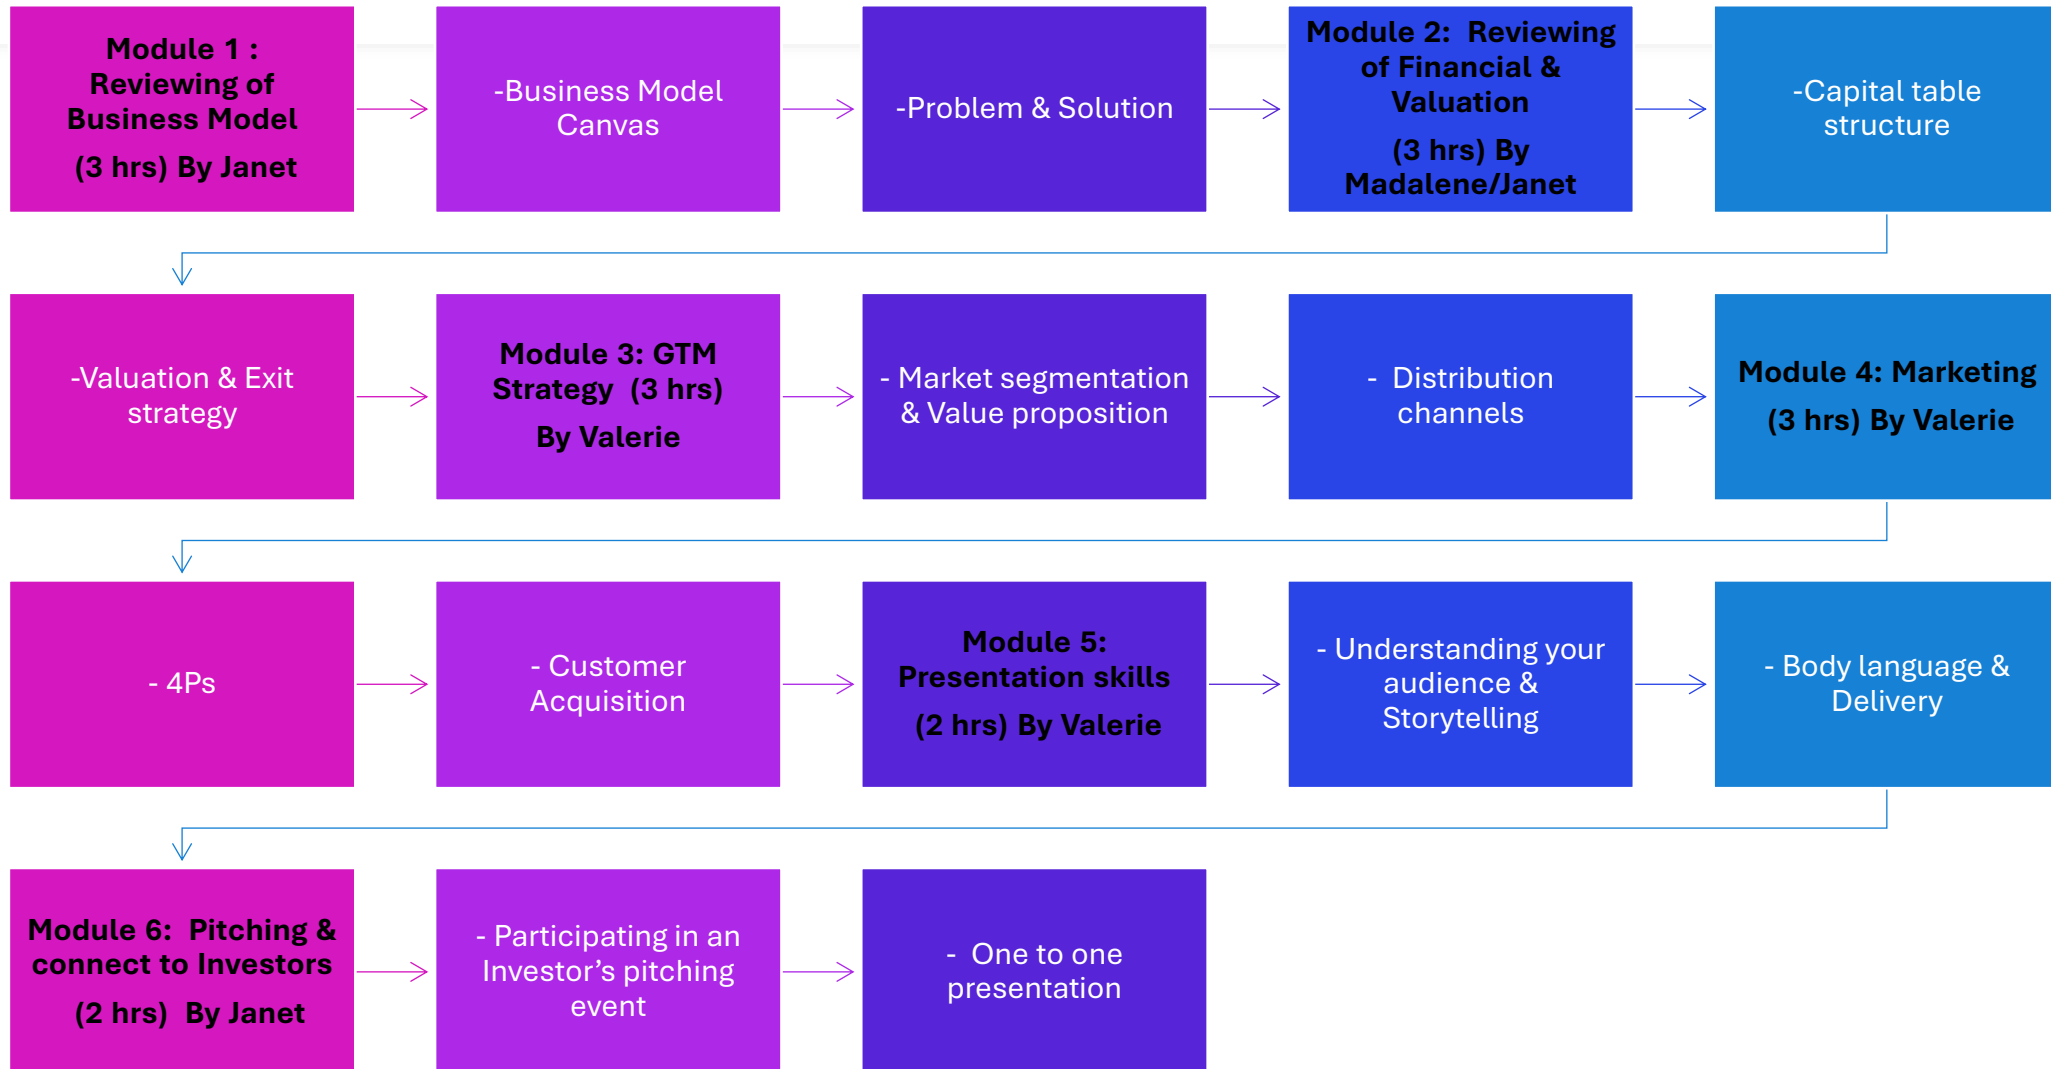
Module 1 : Reviewing of Business Model

(3 hrs) By Janet

-Business Model Canvas

-Problem & Solution

Module 2: Reviewing of Financial & Valuation

(3 hrs) By Madalene/Janet

-Capital table structure

-Valuation & Exit strategy

Module 3: GTM Strategy (3 hrs)

By Valerie

- Market segmentation & Value proposition

- Distribution channels

Module 4: Marketing

(3 hrs) By Valerie

- 4Ps

- Customer Acquisition

Module 5: Presentation skills

(2 hrs) By Valerie

- Understanding your audience & Storytelling

- Body language & Delivery

Module 6: Pitching & connect to Investors

(2 hrs) By Janet

- Participating in an Investor’s pitching event

- One to one presentation